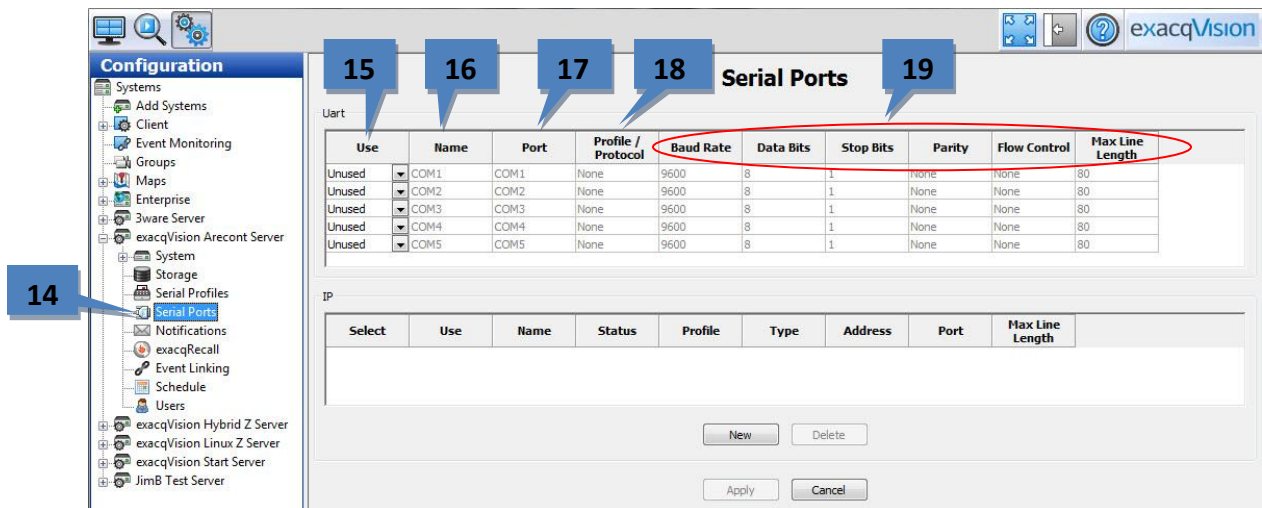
exacqVision

Configuration

Systems
Add Systems
Client
Event Monitoring
Groups
Maps
Enterprise
3ware Server
exacqVision Arecont Server
System
Storage
Serial Profiles
Serial Ports
Notifications
exacqRecall
Event Linking
Schedule
Users
exacqVision Hybrid Z Server
exacqVision Linux Z Server
exacqVision Start Server
JimB Test Server

14

15 16 17 18 Serial Ports 19

Uart

| Use | Name | Port | Profile / Protocol | Baud Rate | Data Bits | Stop Bits | Parity | Flow Control | Max Line Length |
|---|---|---|---|---|---|---|---|---|---|
| Unused | COM1 | COM1 | None | 9600 | 8 | 1 | None | None | 80 |
| Unused | COM2 | COM2 | None | 9600 | 8 | 1 | None | None | 80 |
| Unused | COM3 | COM3 | None | 9600 | 8 | 1 | None | None | 80 |
| Unused | COM4 | COM4 | None | 9600 | 8 | 1 | None | None | 80 |
| Unused | COM5 | COM5 | None | 9600 | 8 | 1 | None | None | 80 |

IP

| Select | Use | Name | Status | Profile | Type | Address | Port | Max Line Length |
|---|---|---|---|---|---|---|---|---|

New Delete

Apply Cancel